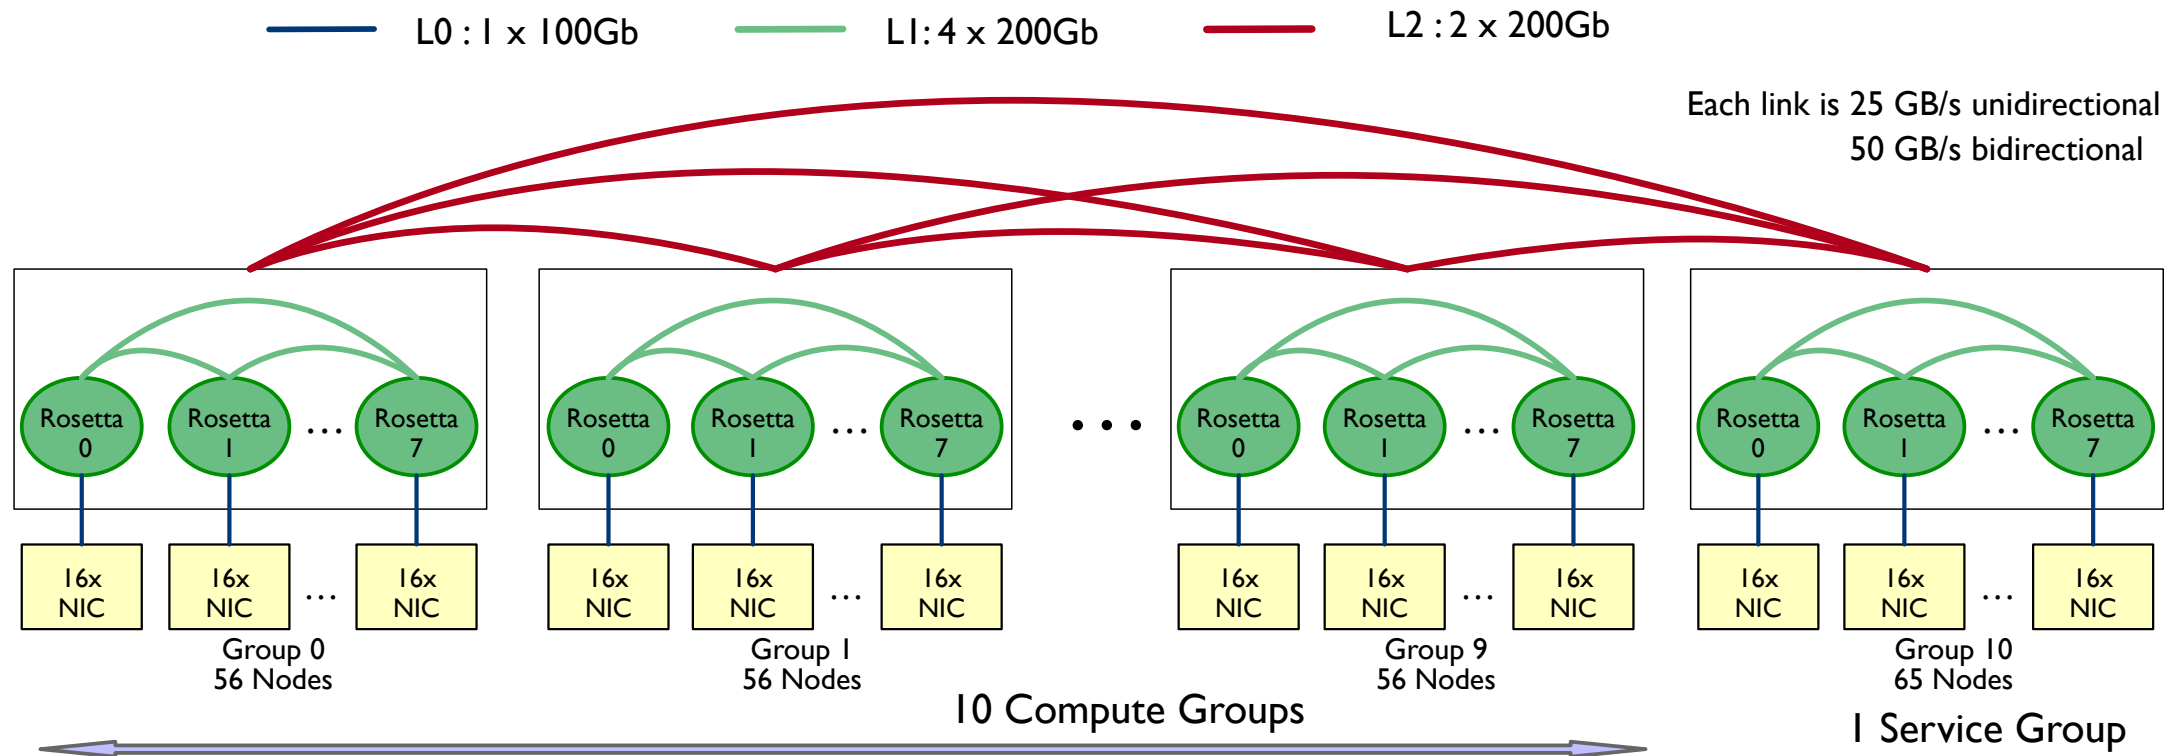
L0 : 1 x 100Gb L1: 4 x 200Gb L2 : 2 x 200Gb

Each link is 25 GB/s unidirectional
50 GB/s bidirectional

Rosetta 0 Rosetta 1 ... Rosetta 7
16x NIC 16x NIC ... 16x NIC
Group 0
56 Nodes

Rosetta 0 Rosetta 1 ... Rosetta 7
16x NIC 16x NIC ... 16x NIC
Group 1
56 Nodes

• • •

Rosetta 0 Rosetta 1 ... Rosetta 7
16x NIC 16x NIC ... 16x NIC
Group 9
56 Nodes

Rosetta 0 Rosetta 1 ... Rosetta 7
16x NIC 16x NIC ... 16x NIC
Group 10
65 Nodes

10 Compute Groups

1 Service Group